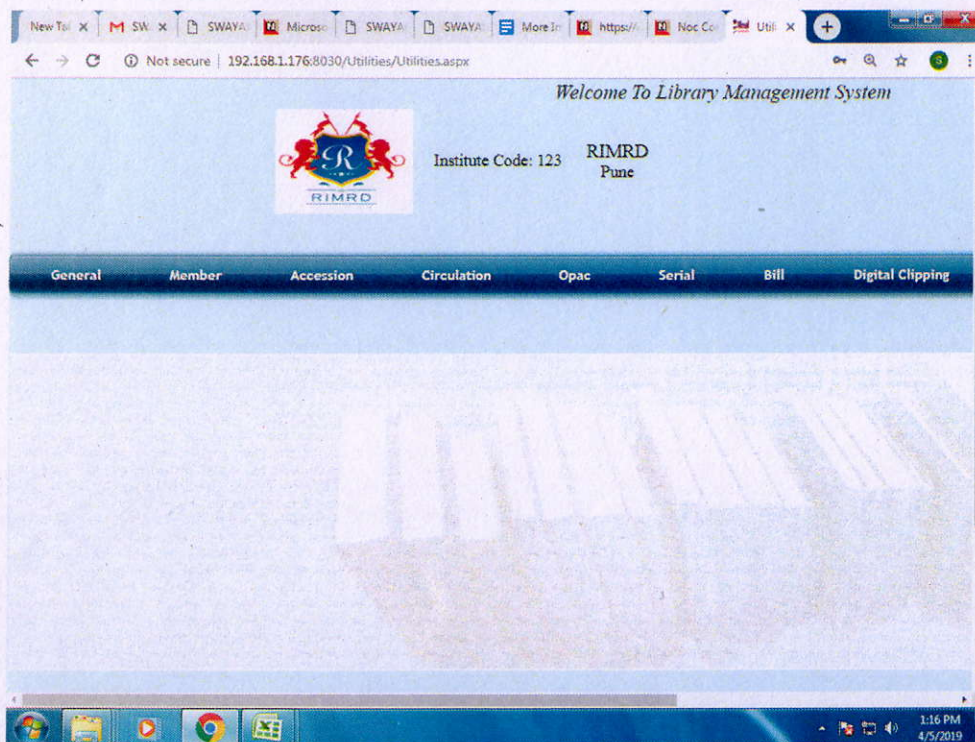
New Ta × | M SW × | SWAYA | Micros | SWAYA | SWAYA | More In | https:// | Noc Co | Util ×

Not secure | 192.168.1.176:8030/Utilities/Utilities.aspx

Welcome To Library Management System

R
RIMRD

Institute Code: 123

RIMRD
Pune

General | Member | Accession | Circulation | Opac | Serial | Bill | Digital Clipping

1:16 PM
4/5/2019